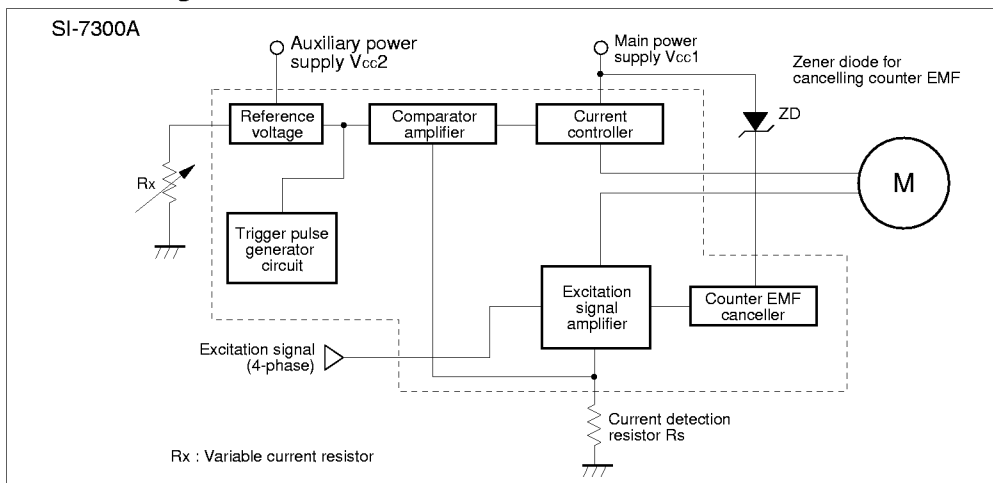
SI-7300A

Auxiliary power supply $V_{CC}2$

Main power supply $V_{CC}1$

Zener diode for cancelling counter EMF

ZD

Reference voltage

Comparator amplifier

Current controller

Rx

M

Trigger pulse generator circuit

Excitation signal amplifier

Counter EMF canceller

Excitation signal (4-phase)

Current detection resistor Rs

Rx : Variable current resistor